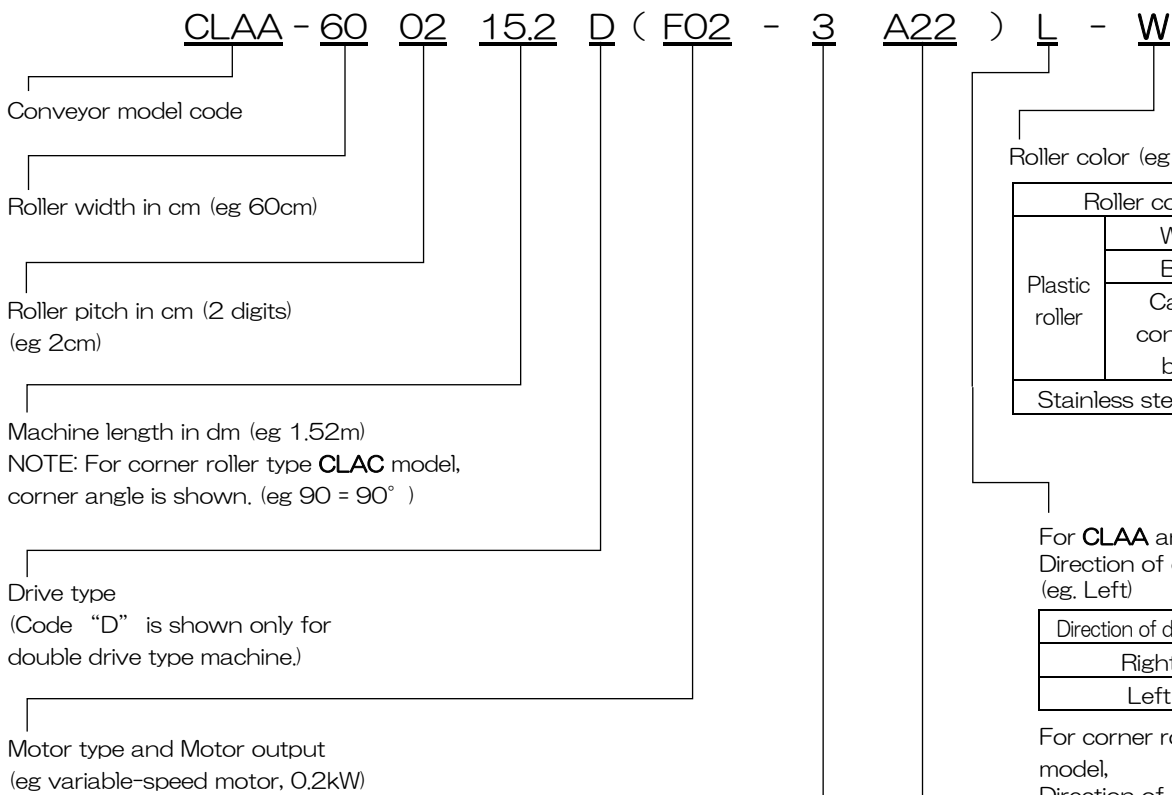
CLAA - 60 02 15.2 D ( F02 - 3 A22 ) L - W

Conveyor model code

Roller width in cm (eg 60cm)

Roller pitch in cm (2 digits) (eg 2cm)

Machine length in dm (eg 1.52m)
NOTE: For corner roller type **CLAC** model, corner angle is shown. (eg 90 = 90°)

Drive type
(Code "D" is shown only for double drive type machine.)

Motor type and Motor output
(eg variable-speed motor, 0.2kW)

Roller color (eg

| Roller co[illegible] | |
|---|---|
| Plastic roller | W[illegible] |
| | B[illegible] |
| | Ca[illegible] con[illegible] b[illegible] |
| Stainless ste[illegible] | |

For **CLAA** a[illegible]
Direction of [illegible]
(eg. Left)

| Direction of d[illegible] |
|---|
| Righ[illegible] |
| Left |

For corner r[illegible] model,
Direction of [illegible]